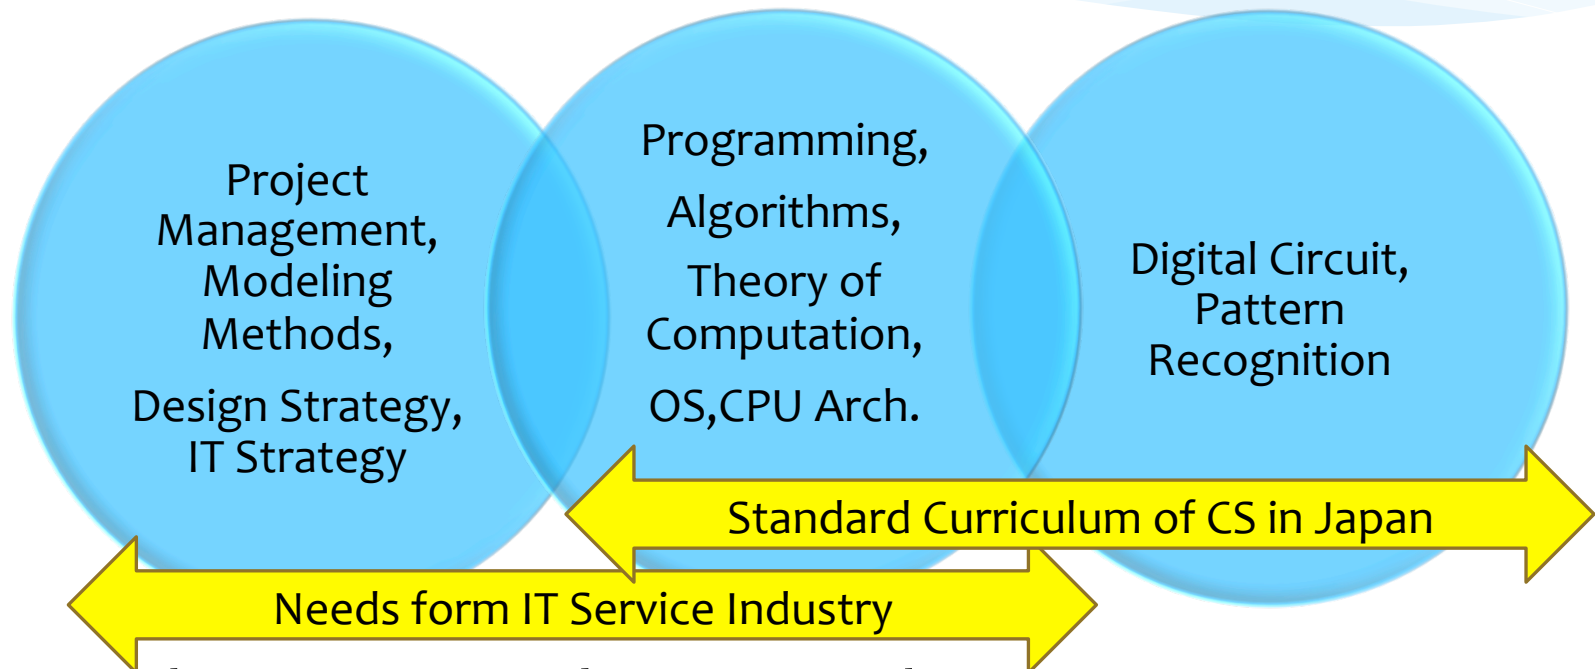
Project Management, Modeling Methods,

Design Strategy, IT Strategy

Programming,

Algorithms,

Theory of Computation,

OS,CPU Arch.

Digital Circuit, Pattern Recognition

Standard Curriculum of CS in Japan

Needs form IT Service Industry